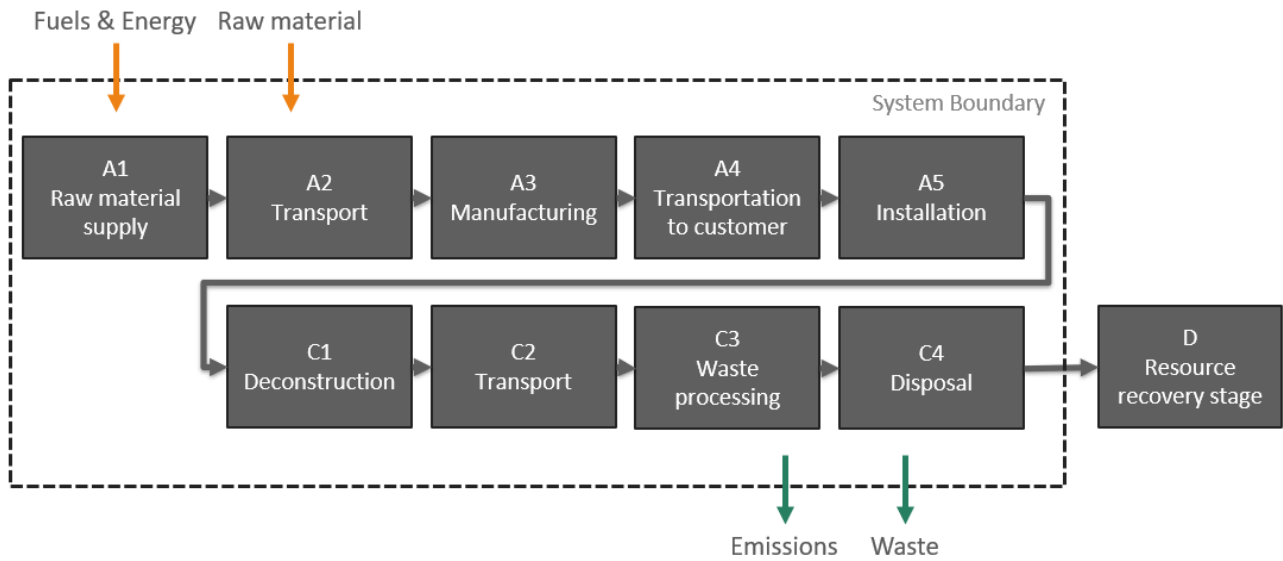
Fuels & Energy Raw material

System Boundary

A1
Raw material supply

A2
Transport

A3
Manufacturing

A4
Transportation to customer

A5
Installation

C1
Deconstruction

C2
Transport

C3
Waste processing

C4
Disposal

D
Resource recovery stage

Emissions Waste